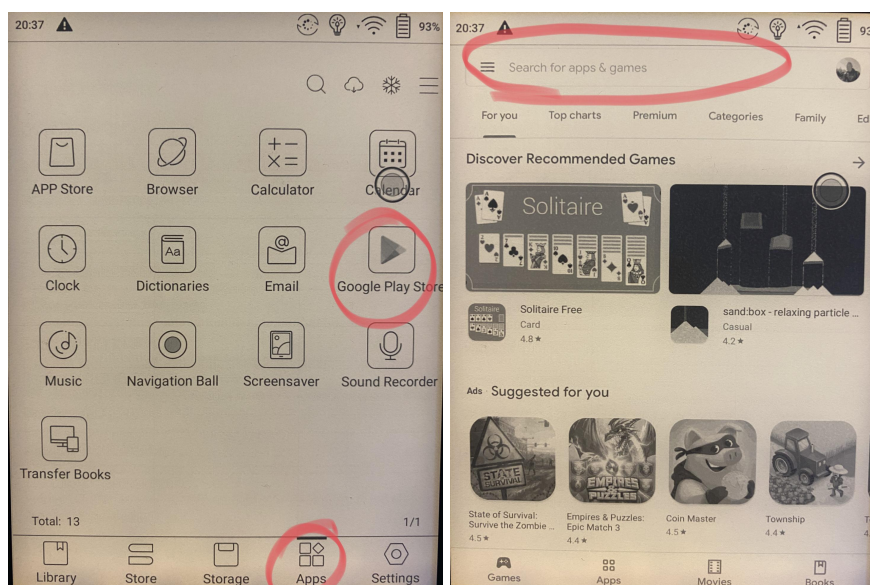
20:37 93%

APP Store
Browser
Calculator
Calendar
Clock
Dictionaries
Email
Google Play Store
Music
Navigation Ball
Screensaver
Sound Recorder
Transfer Books

Total: 13
1/1

Library
Store
Storage
Apps
Settings

20:37 93

Search for apps & games

For you
Top charts
Premium
Categories
Family
Ed

Discover Recommended Games

Solitaire

Solitaire Free
Card
4.8 ★

sand:box - relaxing particle ...
Casual
4.2 ★

Ads Suggested for you

State of Survival: Survive the Zombie ...
4.5 ★

Empires & Puzzles: Epic Match 3
4.4 ★

Coin Master
4.5 ★

Township
4.4 ★

Games
Apps
Movies
Books